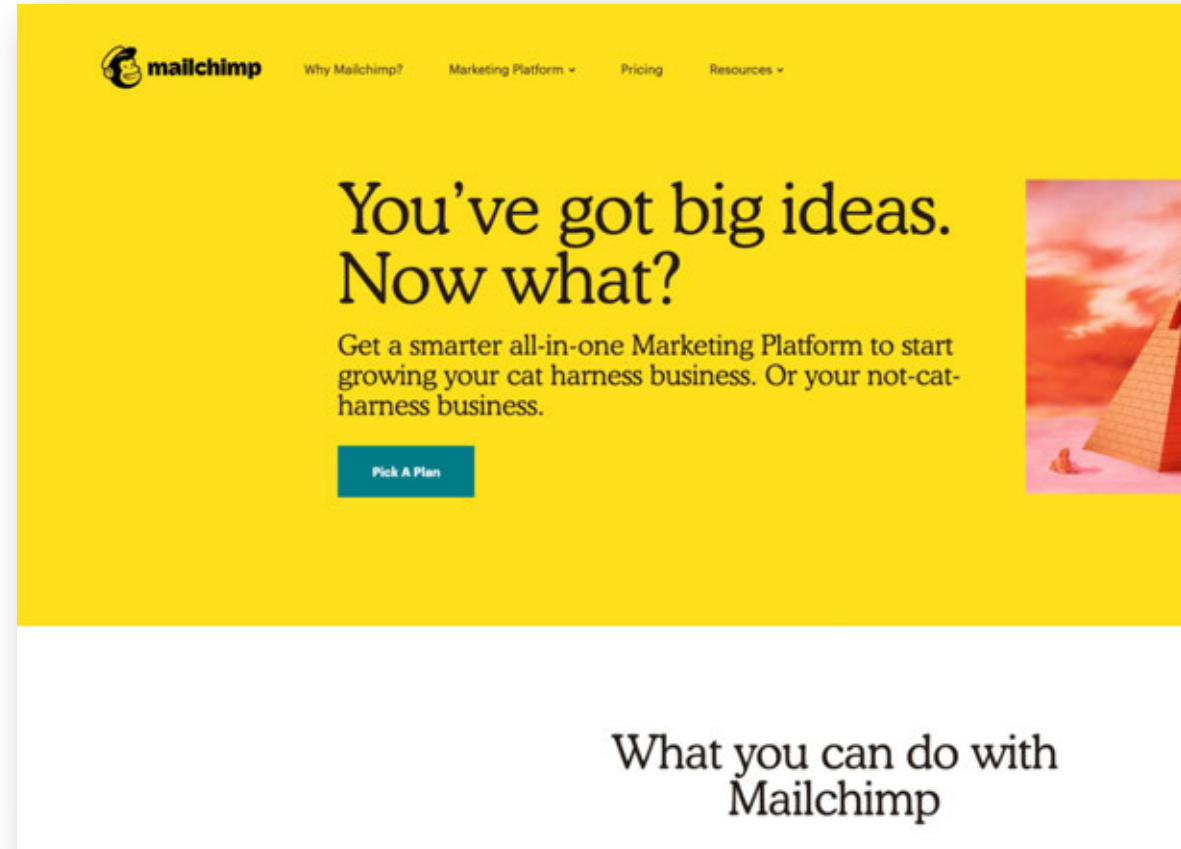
mailchimp

Why Mailchimp?

Marketing Platform

Pricing

Resources

You've got big ideas. Now what?

Get a smarter all-in-one Marketing Platform to start growing your cat harness business. Or your not-cat-harness business.

Pick A Plan

What you can do with Mailchimp